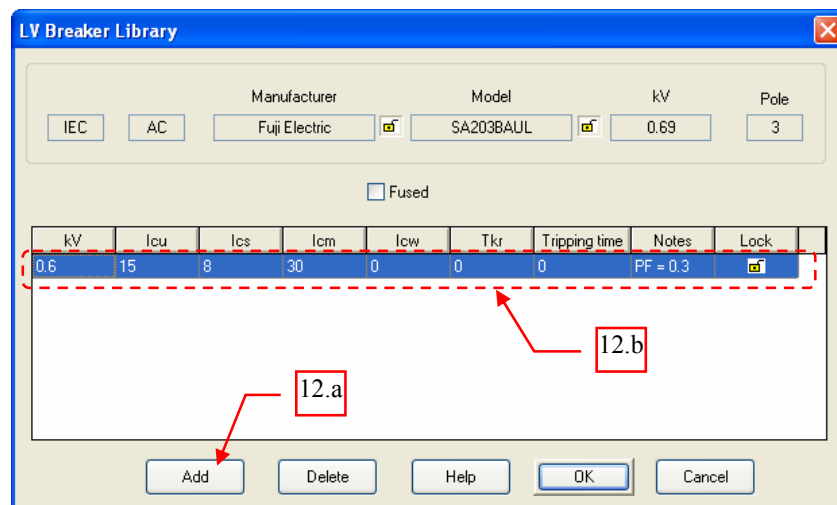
LV Breaker Library

| IEC | AC | Manufacturer | Model | kV | Pole |
|---|---|---|---|---|---|
| | | Fuji Electric | SA203BAUL | 0.69 | 3 |

Fused

| kV | Icu | Ics | Icm | Icw | Tkr | Tripping time | Notes | Lock |
|---|---|---|---|---|---|---|---|---|
| 0.6 | 15 | 8 | 30 | 0 | 0 | 0 | PF = 0.3 | |

12.b

12.a

Add Delete Help OK Cancel